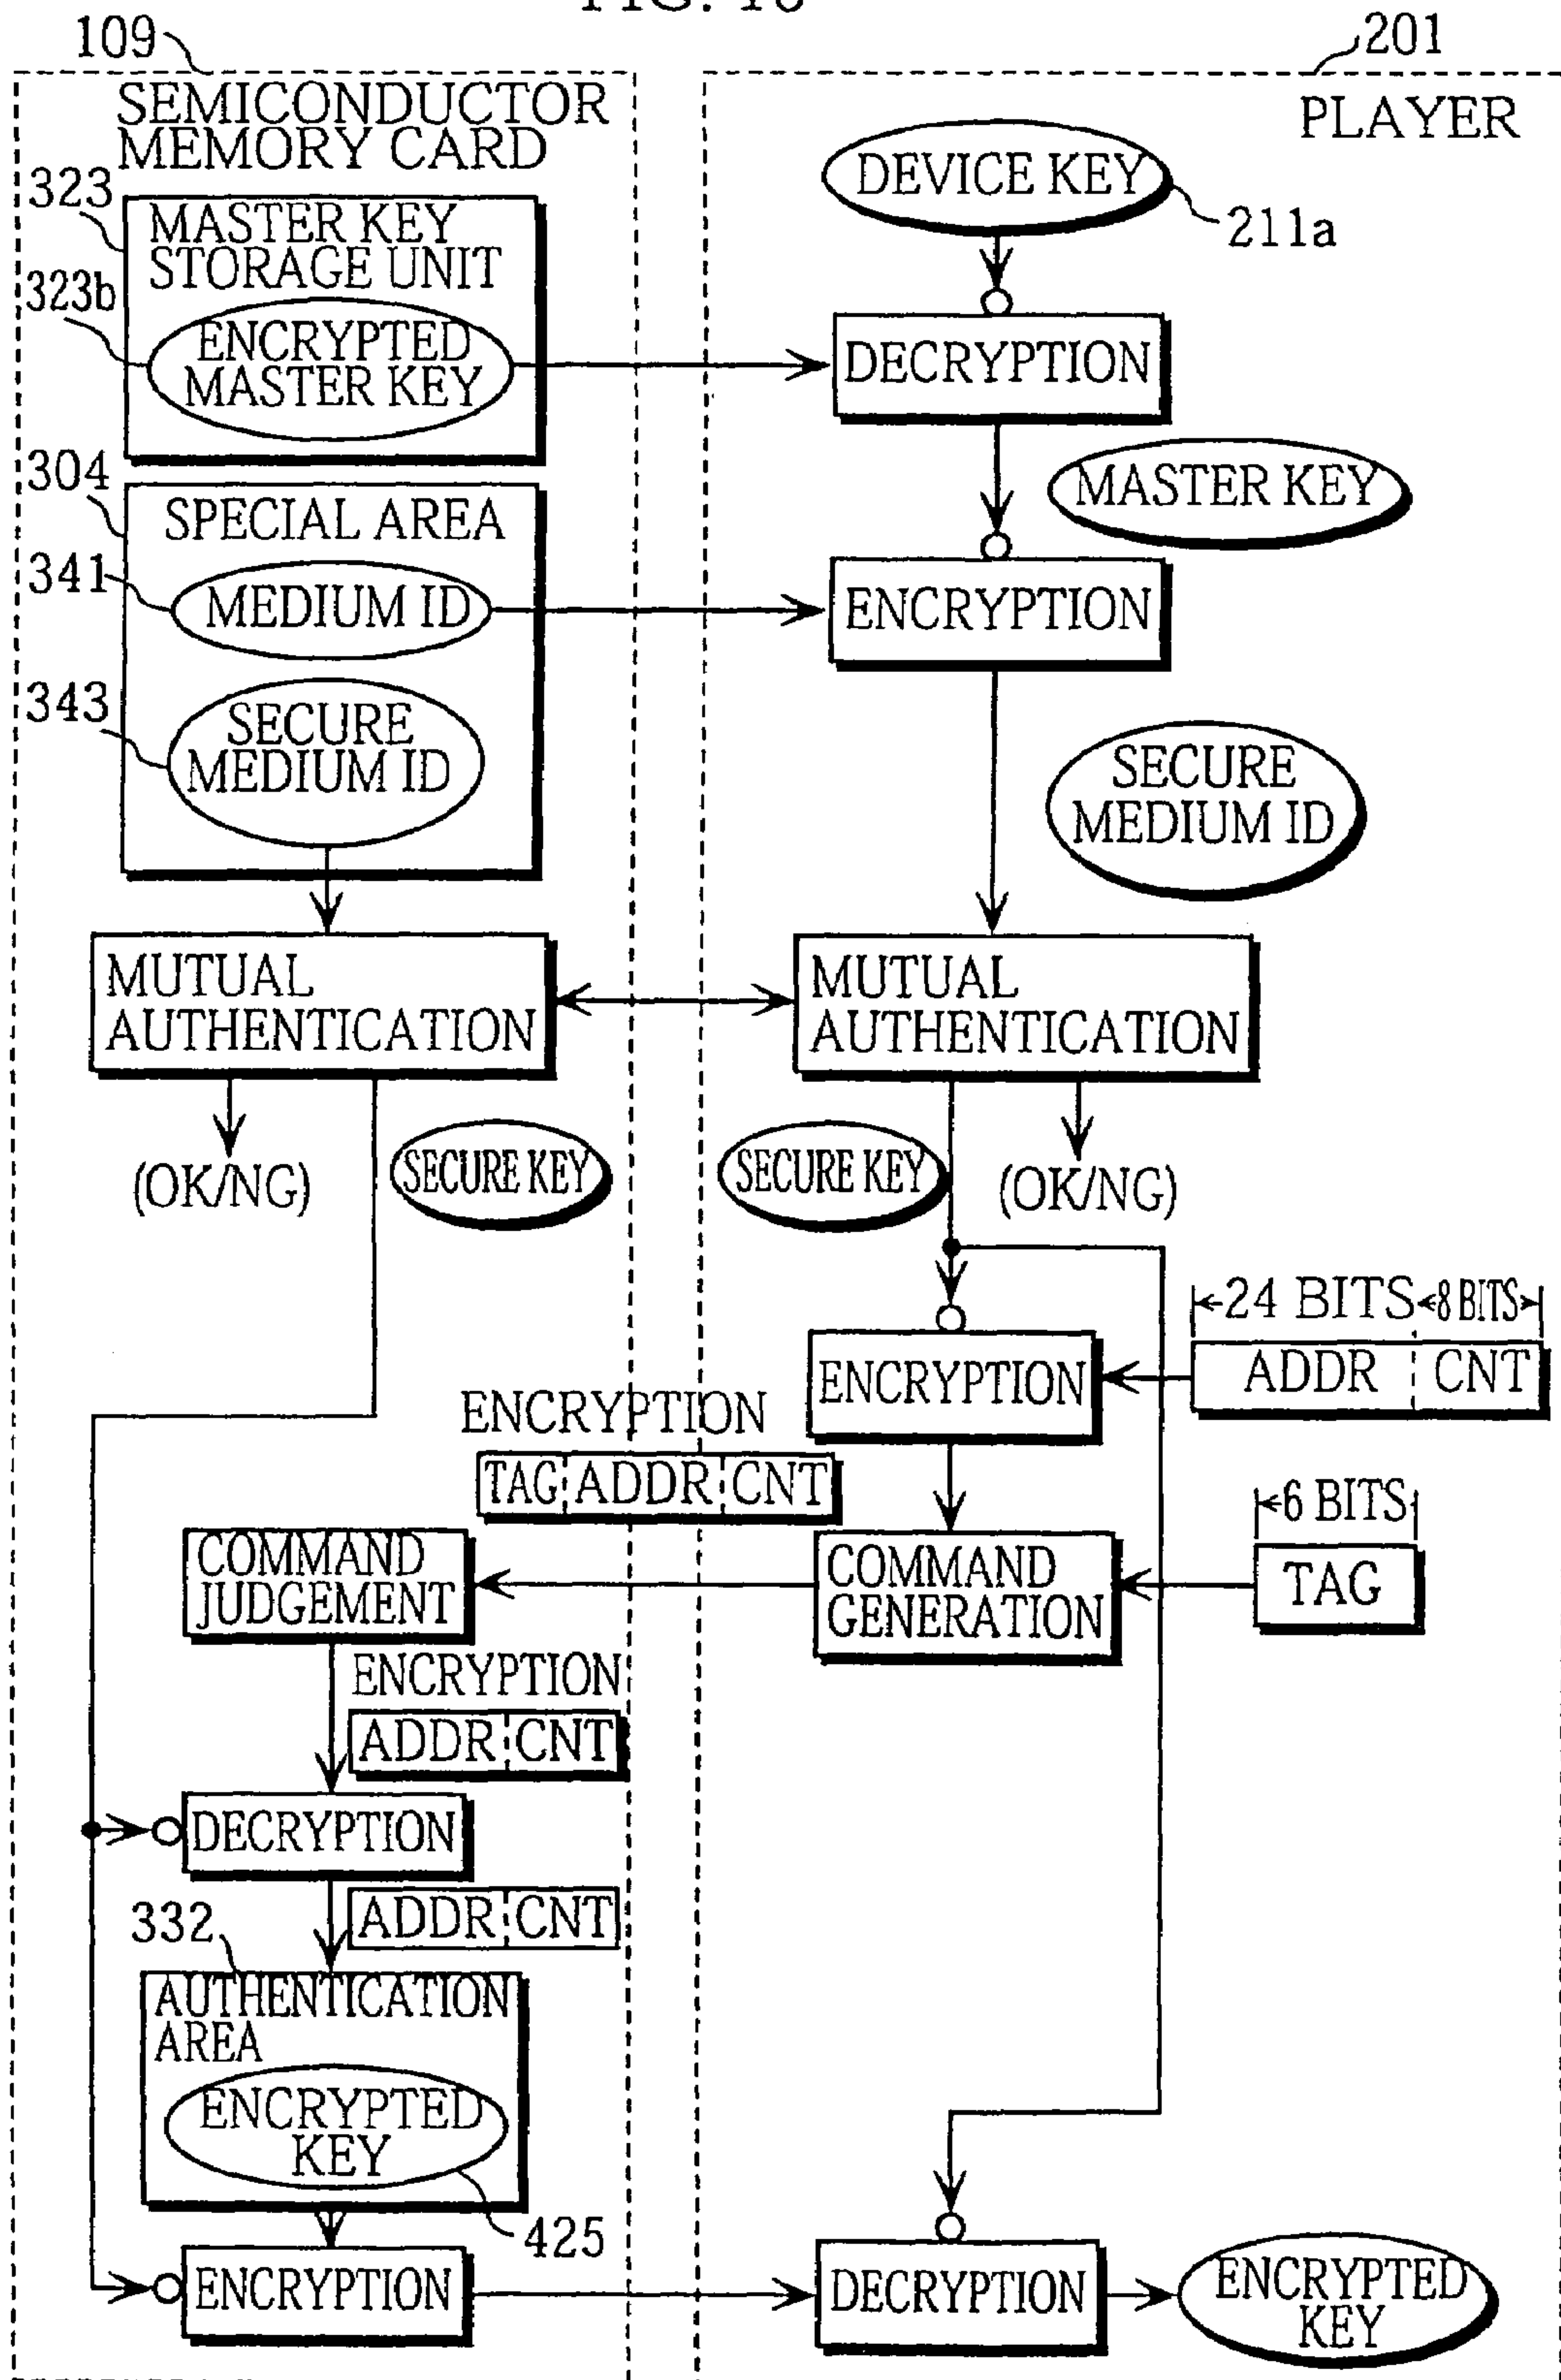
109
SEMICONDUCTOR MEMORY CARD
201
PLAYER
323
MASTER KEY STORAGE UNIT
323b
ENCRYPTED MASTER KEY
DEVICE KEY
211a
DECRYPTION
MASTER KEY
304
SPECIAL AREA
341
MEDIUM ID
ENCRYPTION
343
SECURE MEDIUM ID
SECURE MEDIUM ID
MUTUAL AUTHENTICATION
MUTUAL AUTHENTICATION
(OK/NG)
SECURE KEY
SECURE KEY
(OK/NG)
24 BITS
8 BITS
ENCRYPTION
ADDR
CNT
ENCRYPTION
TAG ADDR CNT
6 BITS
COMMAND JUDGEMENT
COMMAND GENERATION
TAG
ENCRYPTION
ADDR CNT
DECRYPTION
ADDR CNT
332
AUTHENTICATION AREA
ENCRYPTED KEY
425
ENCRYPTION
DECRYPTION
ENCRYPTED KEY